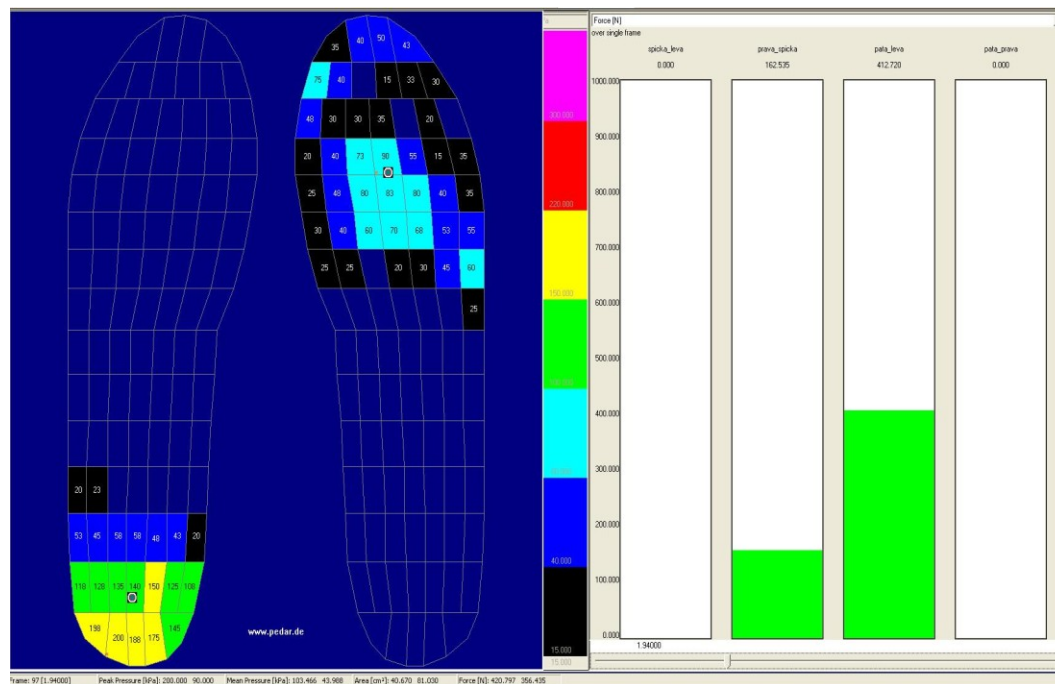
35 40 50 43
75 40 15 33 30
48 30 30 35 20
20 40 73 90 55 15 35
25 48 80 83 80 40 35
30 40 60 70 68 53 55
25 25 20 30 45 60
25

20 23
53 45 58 58 48 43 20
118 120 135 140 150 125 108
198 200 188 175 145

www.pedar.de

300.000
220.000
150.000
40.000
15.000
15.000

Force [N]
over single frame

| spicka_leva | prava_spicka | pata_leva | pata_prava |
|---|---|---|---|
| 0.000 | 162.535 | 412.720 | 0.000 |

1000.000
900.000
800.000
700.000
600.000
500.000
400.000
300.000
200.000
100.000
0.000
1.94000

Frame: 97 [1.94000] Peak Pressure [kPa]: 200.000 90.000 Mean Pressure [kPa]: 103.466 43.988 Area [cm²]: 40.670 81.030 Force [N]: 420.797 356.435